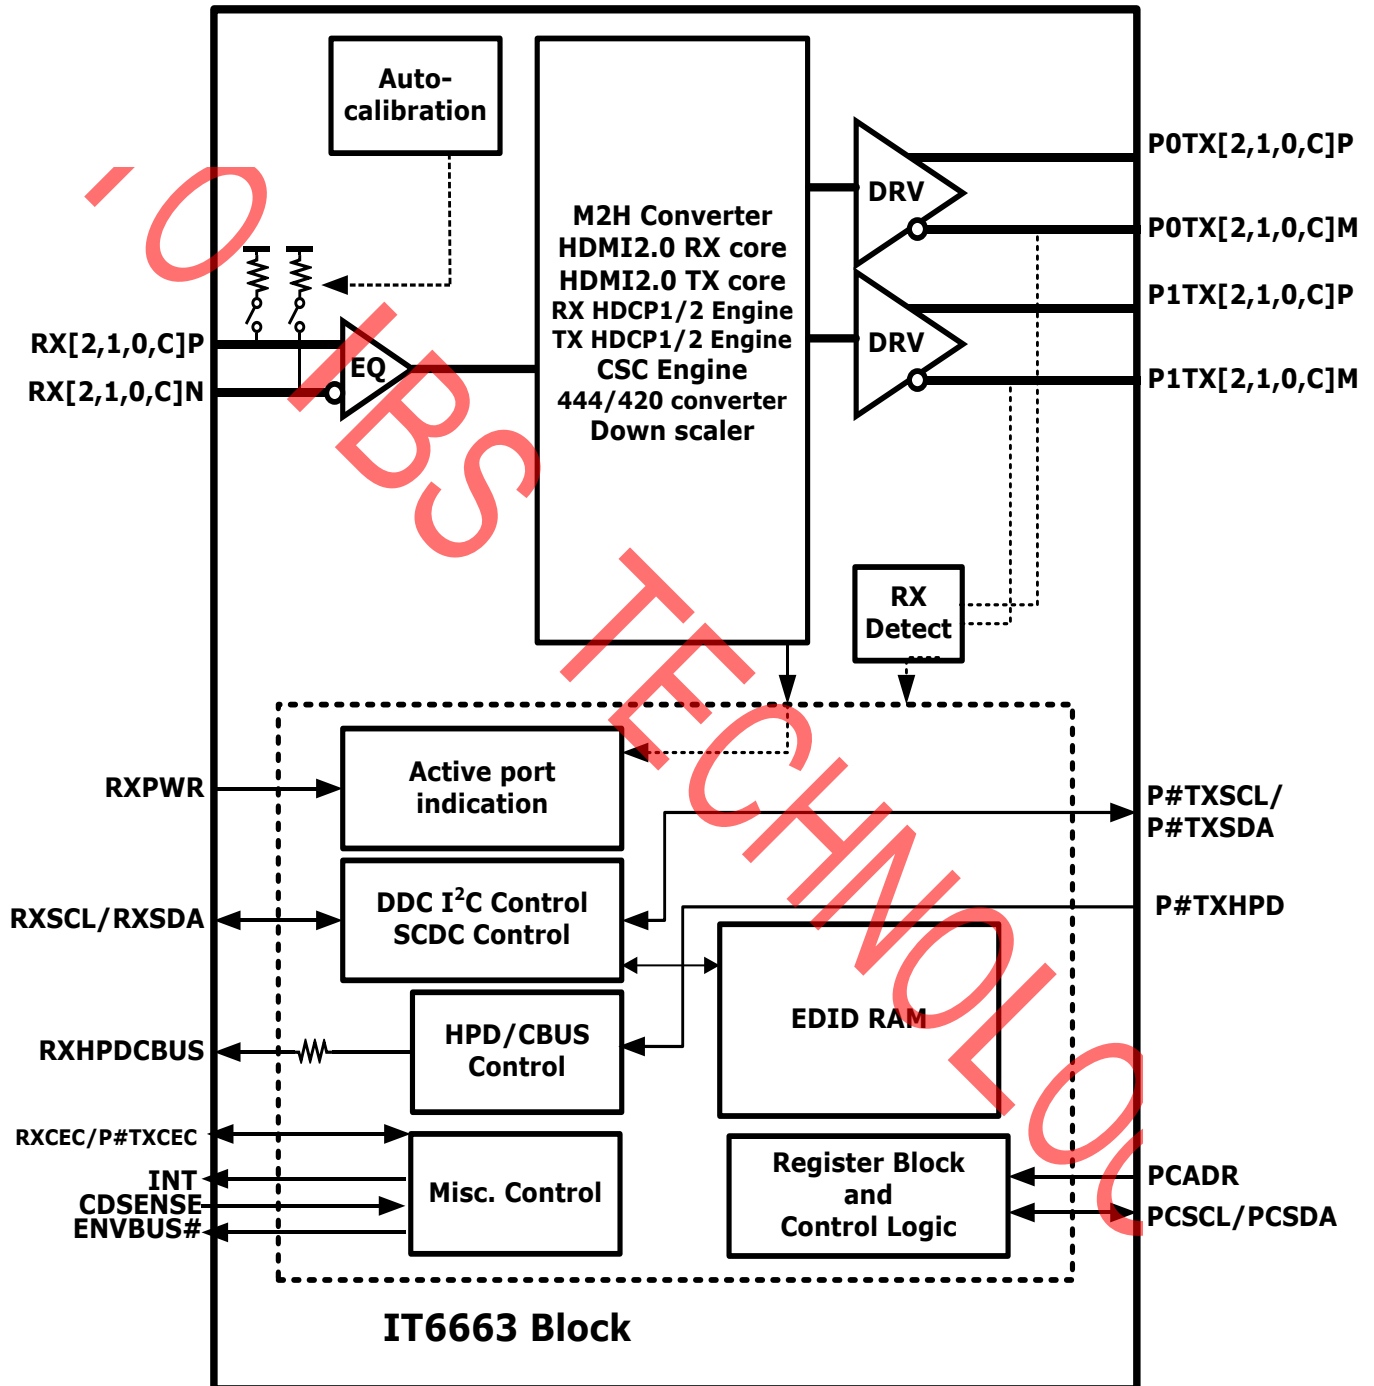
Auto-calibration

M2H Converter
HDMI2.0 RX core
HDMI2.0 TX core
RX HDCP1/2 Engine
TX HDCP1/2 Engine
CSC Engine
444/420 converter
Down scaler

DRV

DRV

P0TX[2,1,0,C]P
P0TX[2,1,0,C]M
P1TX[2,1,0,C]P
P1TX[2,1,0,C]M

RX[2,1,0,C]P
RX[2,1,0,C]N

EQ

RX Detect

'O IBS TECHNOLOG

RXPWR

Active port indication

P#TXSCL/
P#TXSDA

RXSCL/RXSDA

DDC I$^2$C Control
SCDC Control

P#TXHPD

EDID RAM

RXHPDCBUS

HPD/CBUS Control

RXCEC/P#TXCEC
INT
CDSENSE
ENVBUS#

Misc. Control

Register Block and Control Logic

PCADR
PCSCL/PCSDA

IT6663 Block